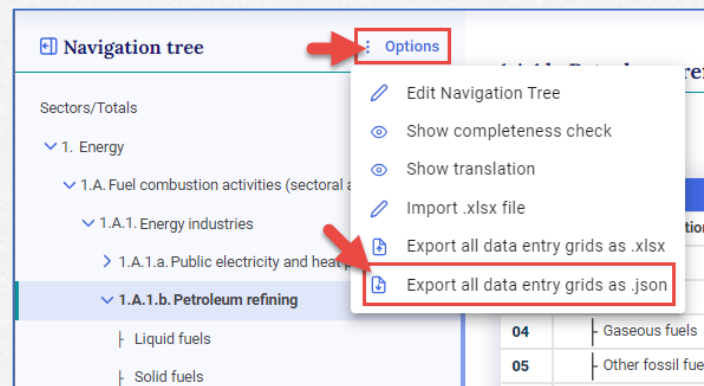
Navigation tree

Options

Sectors/Totals

1. Energy

1.A. Fuel combustion activities (sectoral a

1.A.1. Energy industries

1.A.1.a. Public electricity and heat p

1.A.1.b. Petroleum refining

Liquid fuels

Solid fuels

Edit Navigation Tree

Show completeness check

Show translation

Import .xlsx file

Export all data entry grids as .xlsx

Export all data entry grids as .json

1.A.1.b. Petroleum re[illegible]

04 Gaseous fuels

05 Other fossil fue